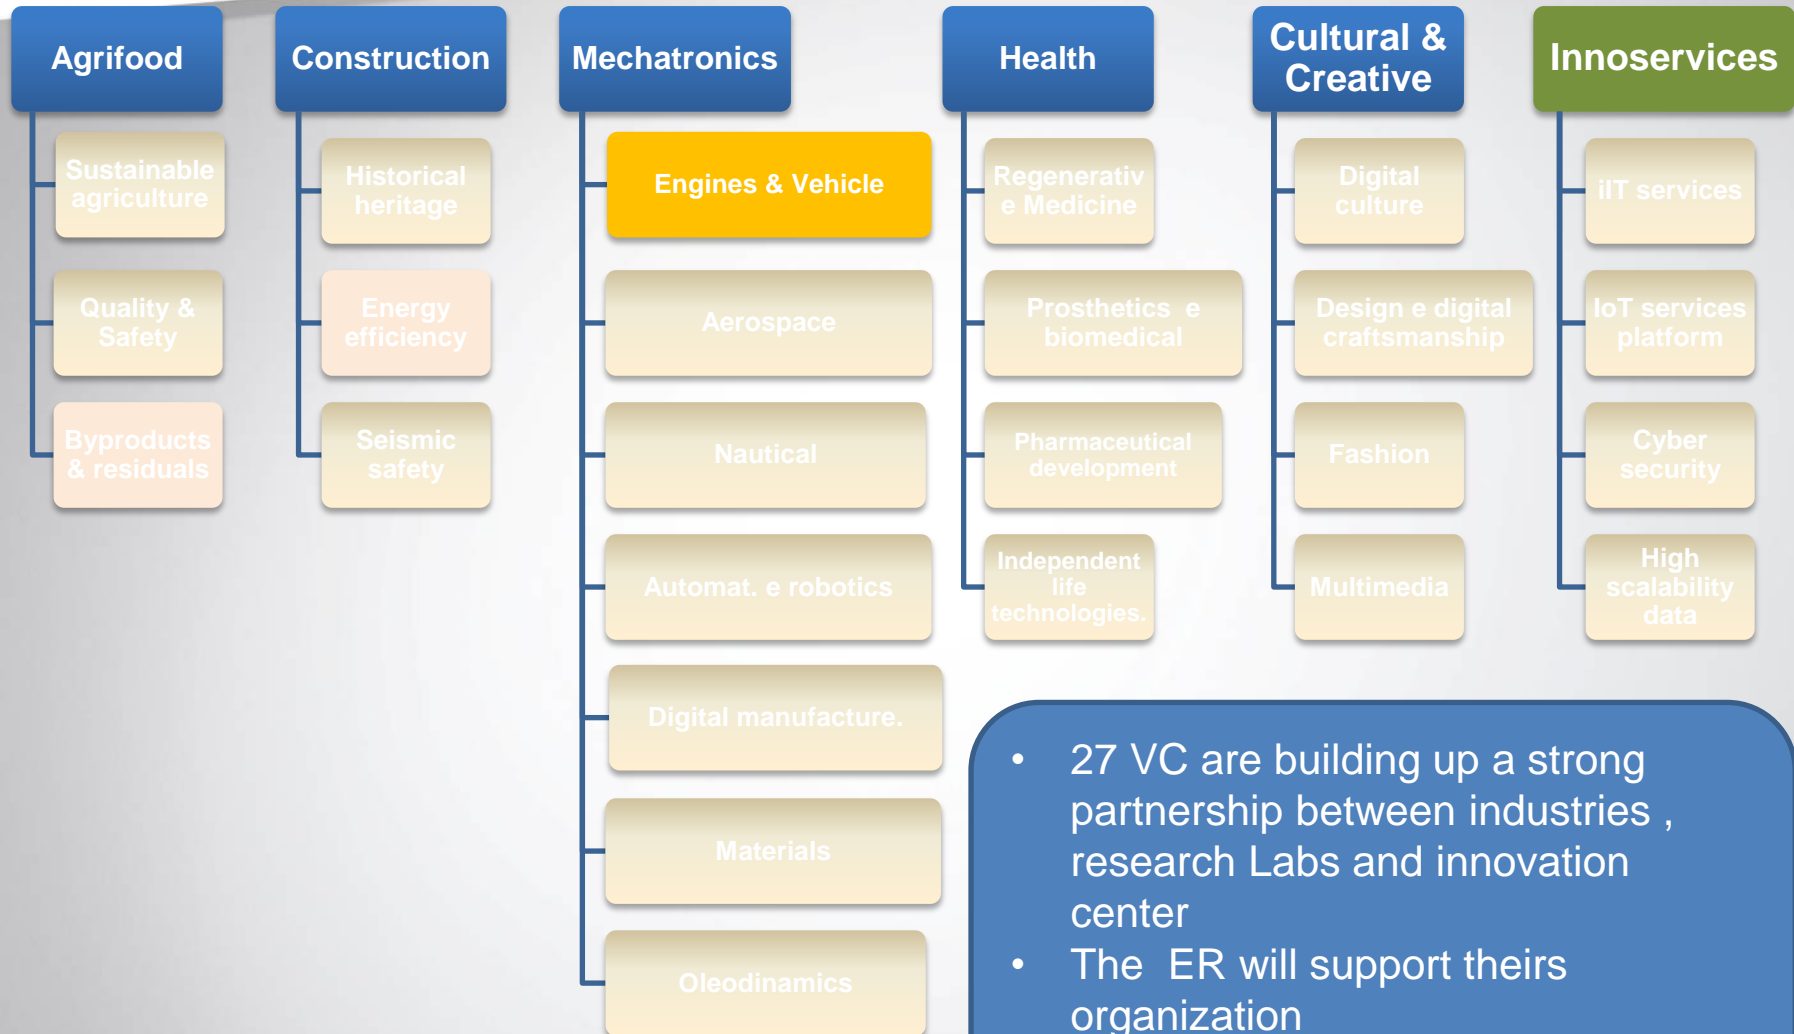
Agrifood

Sustainable agriculture

Quality & Safety

Byproducts & residuals

Construction

Historical heritage

Energy efficiency

Seismic safety

Mechatronics

Engines & Vehicle

Aerospace

Nautical

Automat. e robotics

Digital manufacture.

Materials

Oleodinamics

Health

Regenerative Medicine

Prosthetics e biomedical

Pharmaceutical development

Independent life technologies.

Cultural & Creative

Digital culture

Design e digital craftsmanship

Fashion

Multimedia

Innoservices

iIT services

IoT services platform

Cyber security

High scalability data

• 27 VC are building up a strong partnership between industries , research Labs and innovation center
• The ER will support theirs organization